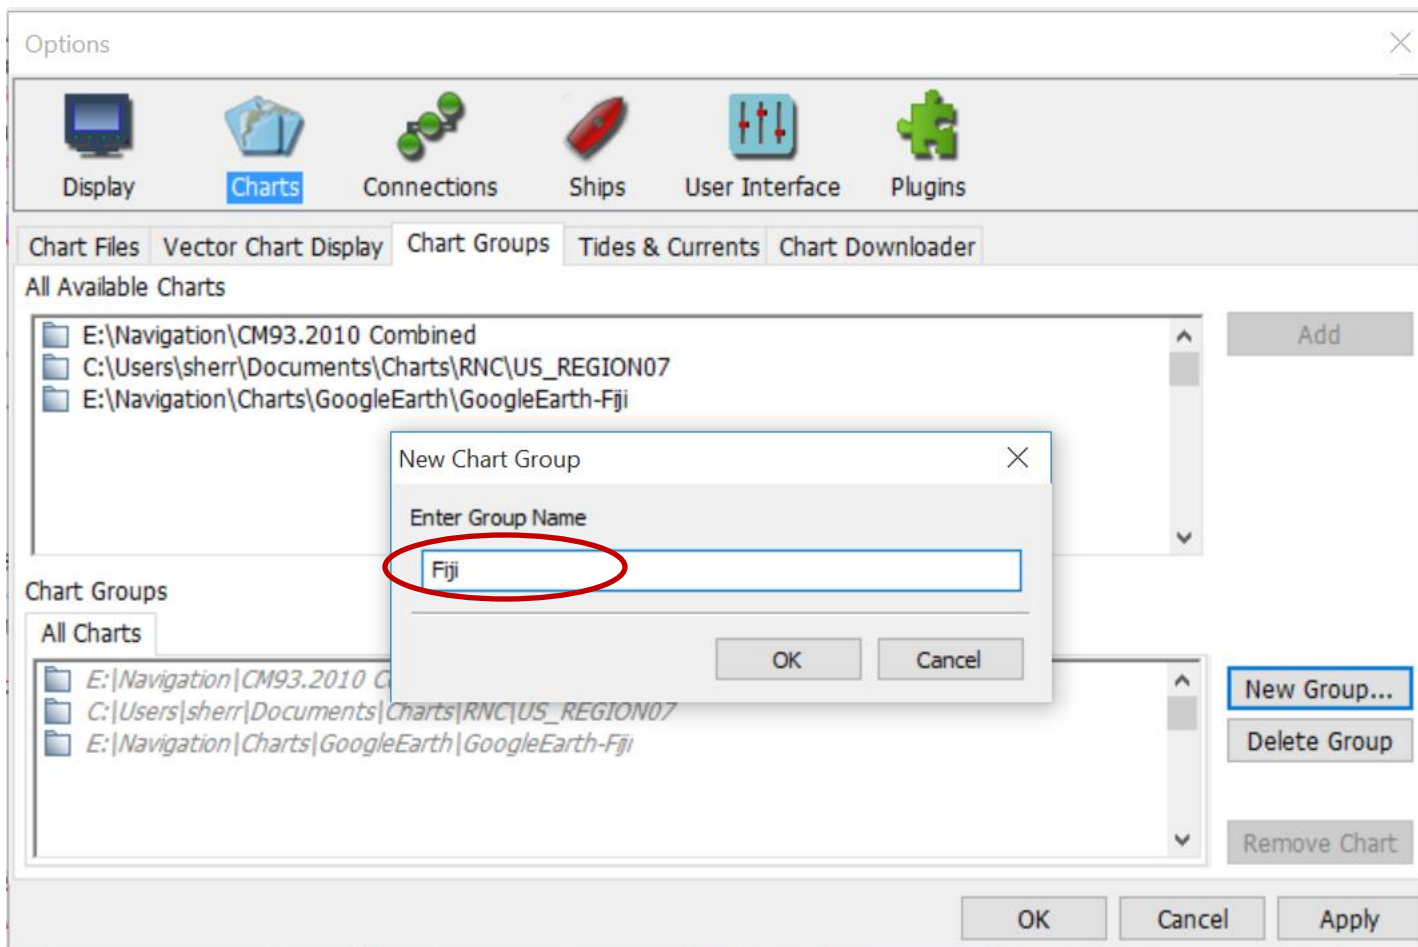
Options

Display Charts Connections Ships User Interface Plugins

Chart Files Vector Chart Display Chart Groups Tides & Currents Chart Downloader

All Available Charts

E:\Navigation\CM93.2010 Combined
C:\Users\sherr\Documents\Charts\RNC\US_REGION07
E:\Navigation\Charts\GoogleEarth\GoogleEarth-Fiji

Add

New Chart Group

Enter Group Name

Fiji

OK Cancel

Chart Groups

All Charts

E:|Navigation|CM93.2010 C
C:|Users|sherr|Documents|Charts|RNC|US_REGION07
E:|Navigation|Charts|GoogleEarth|GoogleEarth-Fiji

New Group...
Delete Group
Remove Chart

OK Cancel Apply